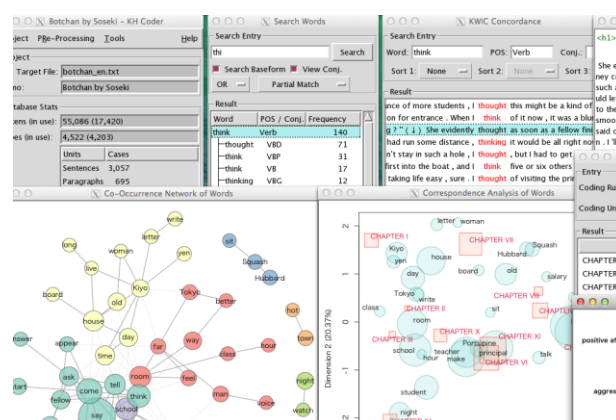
Botchan by Soseki - KH Coder
oject Pre-Processing Tools Help
oject
Target File: botchan_en.txt
mo: Botchan by Soseki
tabase Stats
ens (in use): 55,086 (17,420)
es (in use): 4,522 (4,203)

| Units | Cases |
|---|---|
| Sentences | 3,057 |
| Paragraphs | 695 |

Search Words
Search Entry
thi
Search
Search Baseform View Conj.
OR Partial Match
Result

| Word | POS / Conj. | Frequency |
|---|---|---|
| think | Verb | 140 |
| —thought | VBD | 71 |
| —think | VBP | 31 |
| —think | VB | 17 |
| —thinking | VBG | 12 |

KWIC Concordance
Search Entry
Word: think POS: Verb Conj.:
Sort 1: None Sort 2: None Sort 3:
Result
ance of more students , I thought this might be a kind of
on for entrance . When I think of it now , it was a blu
g ? " ( ↓ ) She evidently thought as soon as a fellow fin
had run some distance , thinking it would be all right no
n't stay in such a hole , I thought , but I had to get
first into the boat , and I think five or six others
taking life easy , sure . I thought of visiting the pri

<h1>
She e
ney c
such
uld le
to the
smoo
said c
n . I

Co-Occurrence Network of Words
write
letter
long
woman
yen
sit
Squash
Hubbard
live
Kiyo
board
old
Tokyo
better
hot
house
town
ower
appear
day
time
far
class
hour
ask
tell
room
feel
night
fellow
come
think
school
man
voice
watch
tart
say

Correspondence Analysis of Words
letter woman
CHAPTER I
CHAPTER VII
Kiyo
yen
house
Squash
Hubbard
day
board
old
salary
Tokyo
CHAPTER VIII
class
write
sit
CHAPTER II
room
CHAPTER X
CHAPTER III
Porcupine
CHAPTER XI
school
hour
teacher
make
principal
talk
CHAPTER VI
student
night
Dimension 2 (20.37%)

Entry
Coding Ru
Coding Un
Result
CHAPTER
CHAPTER
CHAPTER
positive af
aggre